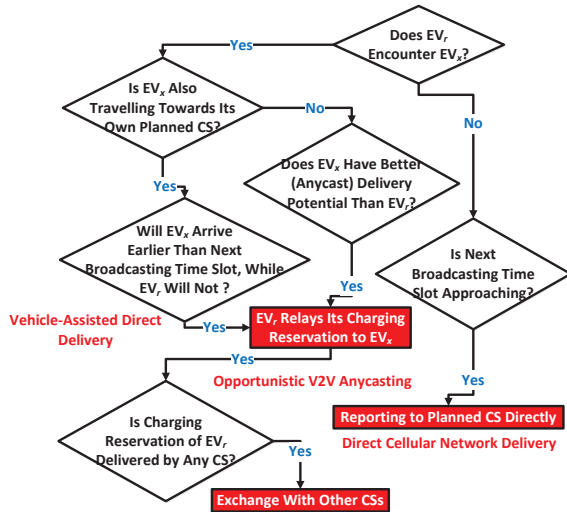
Does $EV_r$ Encounter $EV_x$?

Yes

Is $EV_x$ Also Travelling Towards Its Own Planned CS?

No

No

Does $EV_x$ Have Better (Anycast) Delivery Potential Than $EV_r$?

Yes

Will $EV_x$ Arrive Earlier Than Next Broadcasting Time Slot, While $EV_r$ Will Not ?

Is Next Broadcasting Time Slot Approaching?

Yes

Vehicle-Assisted Direct Delivery

Yes

$EV_r$ Relays Its Charging Reservation to $EV_x$

Yes

Opportunistic V2V Anycasting

Yes

Reporting to Planned CS Directly

Direct Cellular Network Delivery

Is Charging Reservation of $EV_r$ Delivered by Any CS?

Yes

Exchange With Other CSs